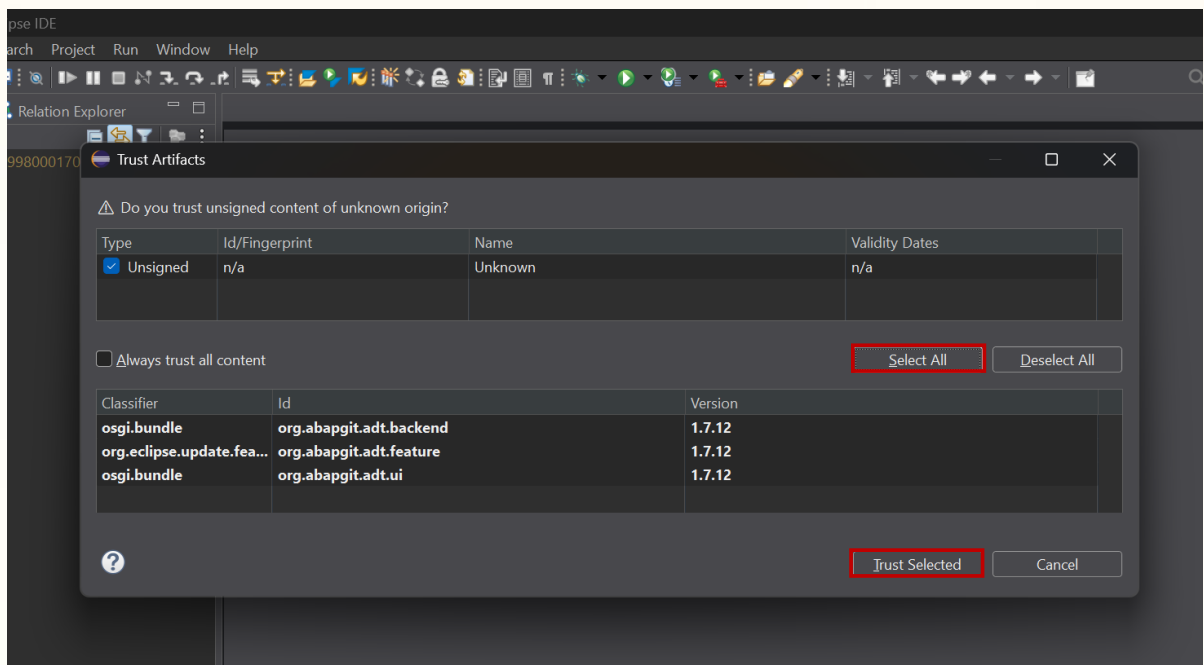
pse IDE

arch Project Run Window Help

Relation Explorer

998000170

Trust Artifacts

⚠ Do you trust unsigned content of unknown origin?

| Type | Id/Fingerprint | Name | Validity Dates |
|---|---|---|---|
| Unsigned | n/a | Unknown | n/a |

Always trust all content

Select All

Deselect All

| Classifier | Id | Version |
|---|---|---|
| osgi.bundle | org.abapgit.adt.backend | 1.7.12 |
| org.eclipse.update.fea... | org.abapgit.adt.feature | 1.7.12 |
| osgi.bundle | org.abapgit.adt.ui | 1.7.12 |

?

Trust Selected

Cancel